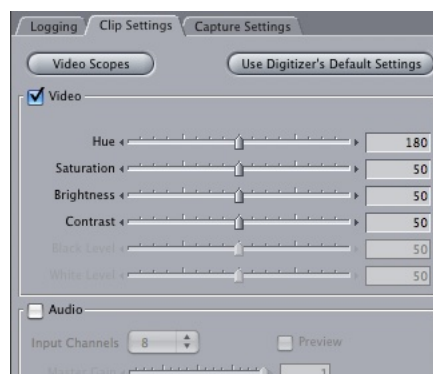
Logging
Clip Settings
Capture Settings

Video Scopes
Use Digitizer's Default Settings

Video

Hue 180
Saturation 50
Brightness 50
Contrast 50
Black Level 50
White Level 50

Audio

Input Channels 8
Preview

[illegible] 1